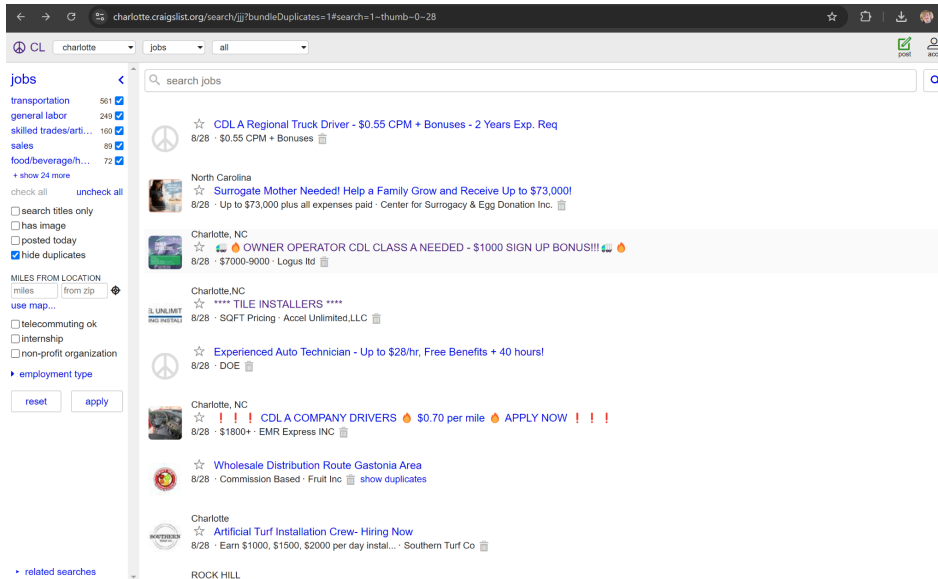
charlotte.craigslist.org/search/jjj?bundleDuplicates=1#search=1~thumb~0~28

CL charlotte jobs all

post acc

jobs
transportation 561
general labor 249
skilled trades/arti... 160
sales 89
food/beverage/h... 72
+ show 24 more
check all uncheck all
search titles only
has image
posted today
hide duplicates
MILES FROM LOCATION
miles from zip
use map...
telecommuting ok
internship
non-profit organization
employment type
reset apply

related searches

search jobs

CDL A Regional Truck Driver - $0.55 CPM + Bonuses - 2 Years Exp. Req
8/28 · $0.55 CPM + Bonuses

North Carolina
Surrogate Mother Needed! Help a Family Grow and Receive Up to $73,000!
8/28 · Up to $73,000 plus all expenses paid · Center for Surrogacy & Egg Donation Inc.

Charlotte, NC
OWNER OPERATOR CDL CLASS A NEEDED - $1000 SIGN UP BONUS!!!
8/28 · $7000-9000 · Logus ltd

Charlotte,NC
**** TILE INSTALLERS ****
8/28 · SQFT Pricing · Accel Unlimited,LLC

Experienced Auto Technician - Up to $28/hr, Free Benefits + 40 hours!
8/28 · DOE

Charlotte, NC
! ! ! CDL A COMPANY DRIVERS $0.70 per mile APPLY NOW ! ! !
8/28 · $1800+ · EMR Express INC

Wholesale Distribution Route Gastonia Area
8/28 · Commission Based · Fruit Inc show duplicates

Charlotte
Artificial Turf Installation Crew- Hiring Now
8/28 · Earn $1000, $1500, $2000 per day instal... · Southern Turf Co

ROCK HILL